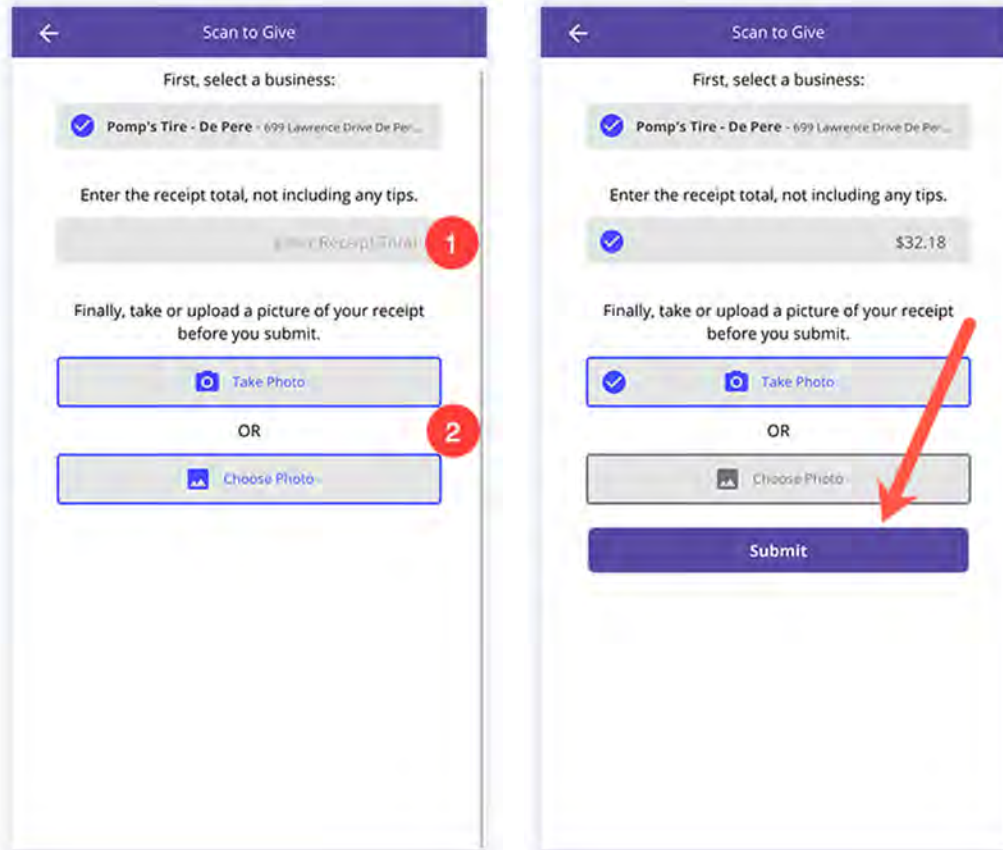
Scan to Give

First, select a business:

Pomp's Tire - De Pere - 699 Lawrence Drive De Per...

Enter the receipt total, not including any tips.

Enter Receipt Total

1

Finally, take or upload a picture of your receipt before you submit.

Take Photo

2

OR

Choose Photo

Scan to Give

First, select a business:

Pomp's Tire - De Pere - 699 Lawrence Drive De Per...

Enter the receipt total, not including any tips.

$32.18

Finally, take or upload a picture of your receipt before you submit.

Take Photo

OR

Choose Photo

Submit